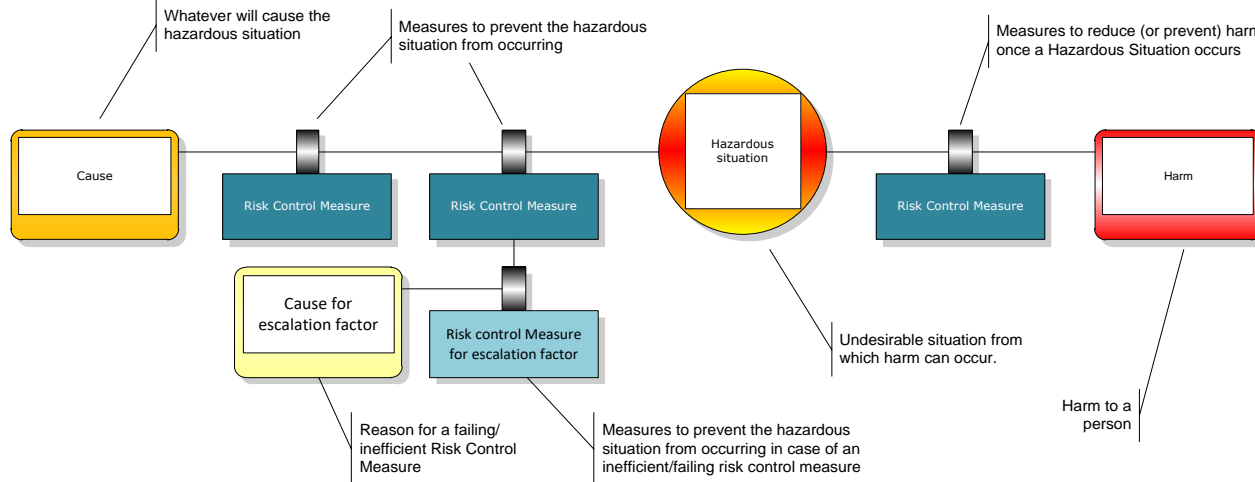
Whatever will cause the hazardous situation

Measures to prevent the hazardous situation from occurring

Measures to reduce (or prevent) harm once a Hazardous Situation occurs

Cause

Risk Control Measure

Risk Control Measure

Hazardous situation

Risk Control Measure

Harm

Cause for escalation factor

Risk control Measure for escalation factor

Undesirable situation from which harm can occur.

Harm to a person

Reason for a failing/ inefficient Risk Control Measure

Measures to prevent the hazardous situation from occurring in case of an inefficient/failing risk control measure